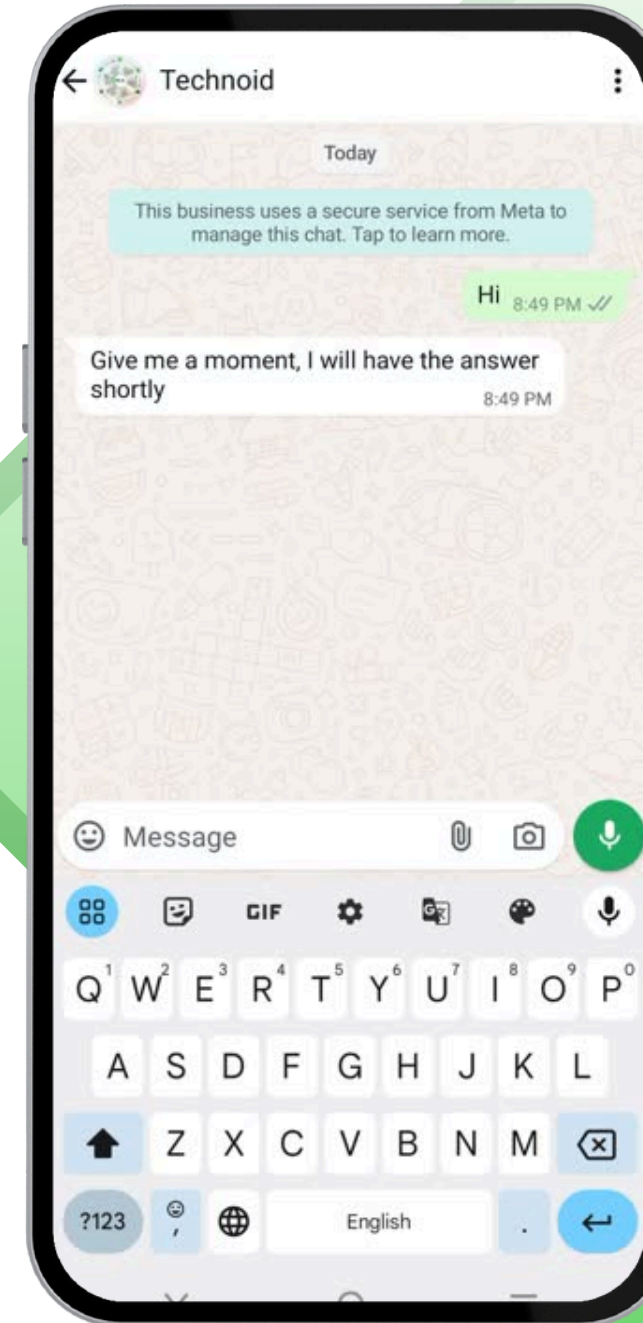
Technoid

Today

This business uses a secure service from Meta to manage this chat. Tap to learn more.

Hi 8:49 PM

Give me a moment, I will have the answer shortly
8:49 PM

Message

GIF

Q 1 W 2 E 3 R 4 T 5 Y 6 U 7 I 8 O 9 P 0
A S D F G H J K L
Z X C V B N M
?123 , English .